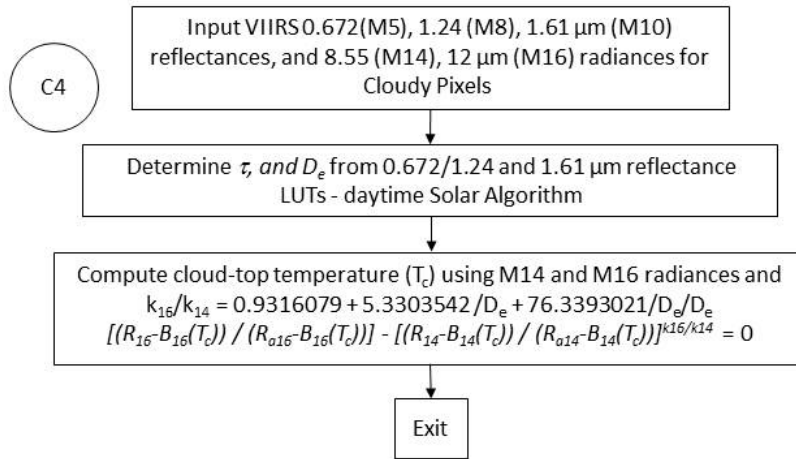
C4

Input VIIRS 0.672(M5), 1.24 (M8), 1.61 µm (M10) reflectances, and 8.55 (M14), 12 µm (M16) radiances for Cloudy Pixels

Determine $\tau$, and $D_e$ from 0.672/1.24 and 1.61 µm reflectance LUTs - daytime Solar Algorithm

Compute cloud-top temperature ($T_c$) using M14 and M16 radiances and $k_{16}/k_{14} = 0.9316079 + 5.3303542/D_e + 76.3393021/D_e/D_e$
$[(R_{16}-B_{16}(T_c)) / (R_{a16}-B_{16}(T_c))] - [(R_{14}-B_{14}(T_c)) / (R_{a14}-B_{14}(T_c))]^{k16/k14} = 0$

Exit